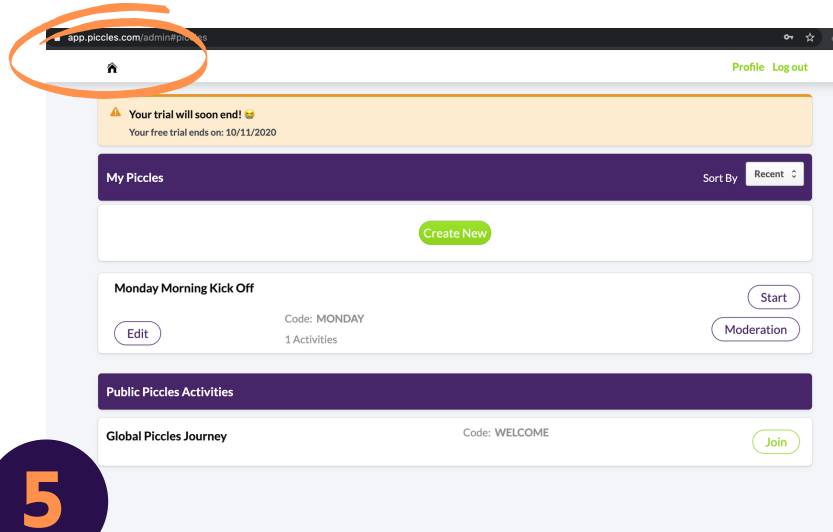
app.piccles.com/admin#piccles

Profile Log out

Your trial will soon end! 😅
Your free trial ends on: 10/11/2020

My Piccles

Sort By Recent

Create New

Monday Morning Kick Off

Start

Code: MONDAY

Edit

Moderation

1 Activities

Public Piccles Activities

Global Piccles Journey

Code: WELCOME

Join

5